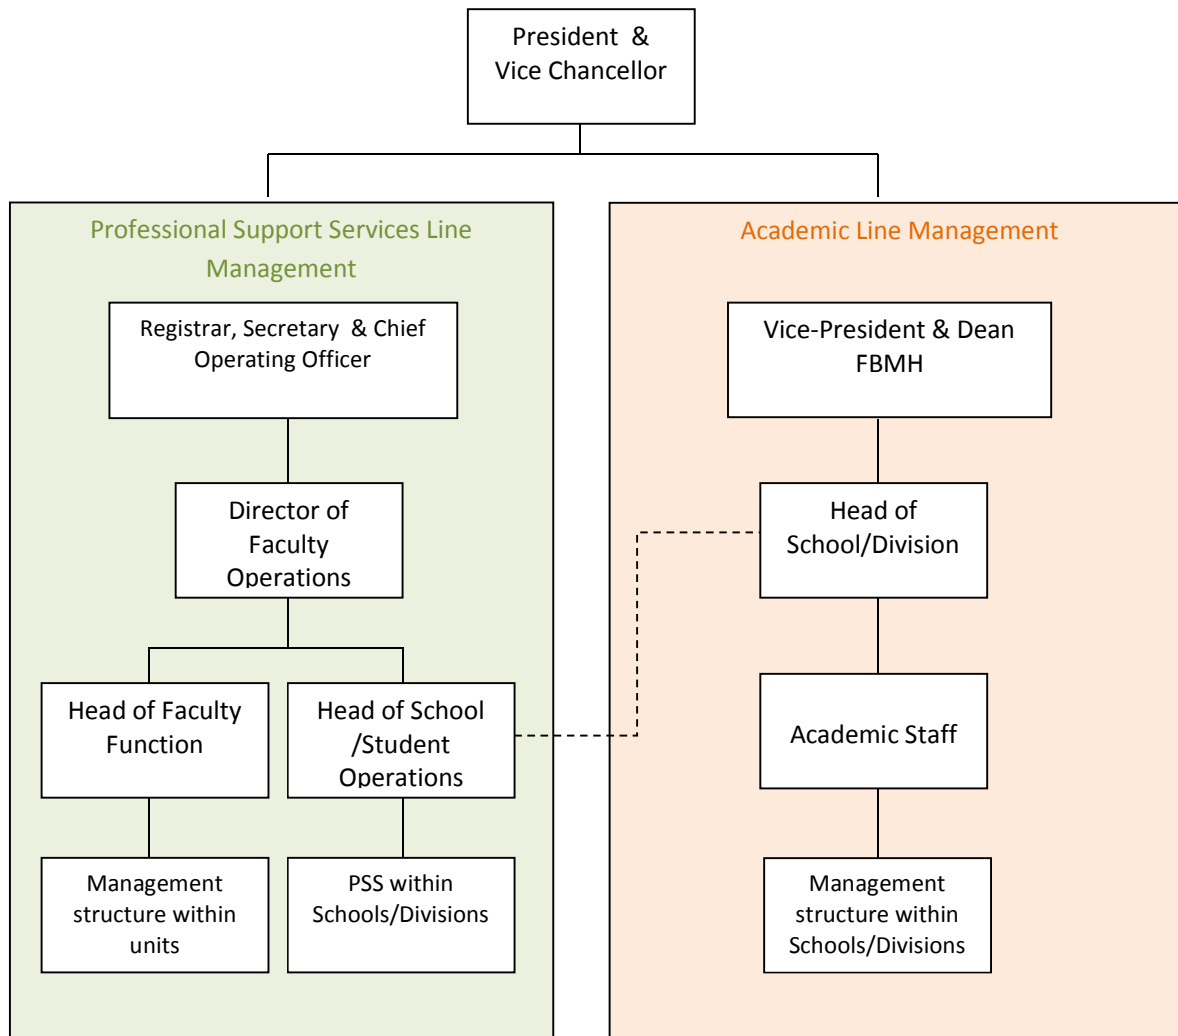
President &
Vice Chancellor

Professional Support Services Line Management

Registrar, Secretary & Chief Operating Officer

Director of Faculty Operations

Head of Faculty Function

Head of School /Student Operations

Management structure within units

PSS within Schools/Divisions

Academic Line Management

Vice-President & Dean FBMH

Head of School/Division

Academic Staff

Management structure within Schools/Divisions